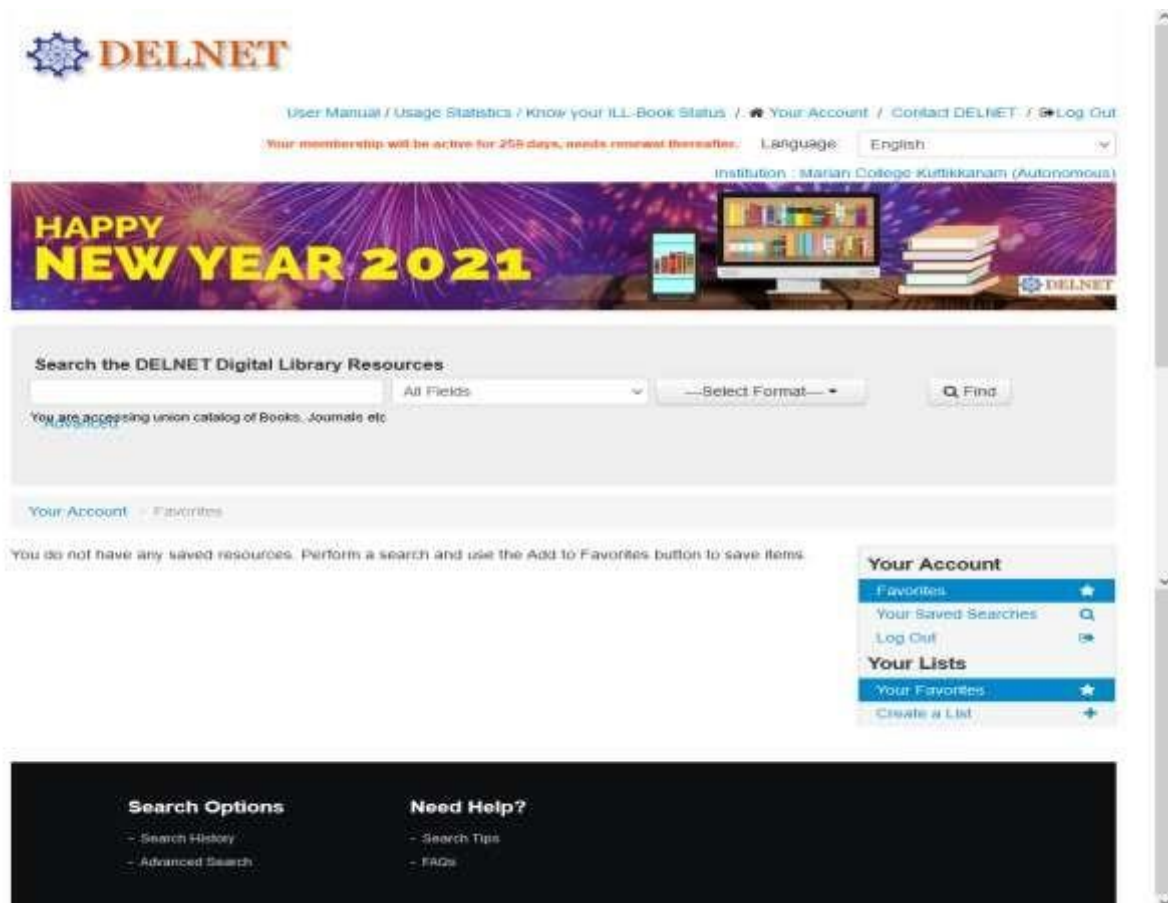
DELNET

User Manual / Usage Statistics / Know your ILL-Book Status / Your Account / Contact DELNET / Log Out

Your membership will be active for 255 days, needs renewal thereafter. Language English

Institution : Marian College Kuttikkanam (Autonomous)

HAPPY NEW YEAR 2021

DELNET

Search the DELNET Digital Library Resources

All Fields —Select Format— Find

You are accessing union catalog of Books, Journals etc

Advanced

Your Account Favorites

You do not have any saved resources. Perform a search and use the Add to Favorites button to save items.

Your Account

Favorites

Your Saved Searches

Log Out

Your Lists

Your Favorites

Create a List

Search Options

- Search History
- Advanced Search

Need Help?

- Search Tips
- FAQs